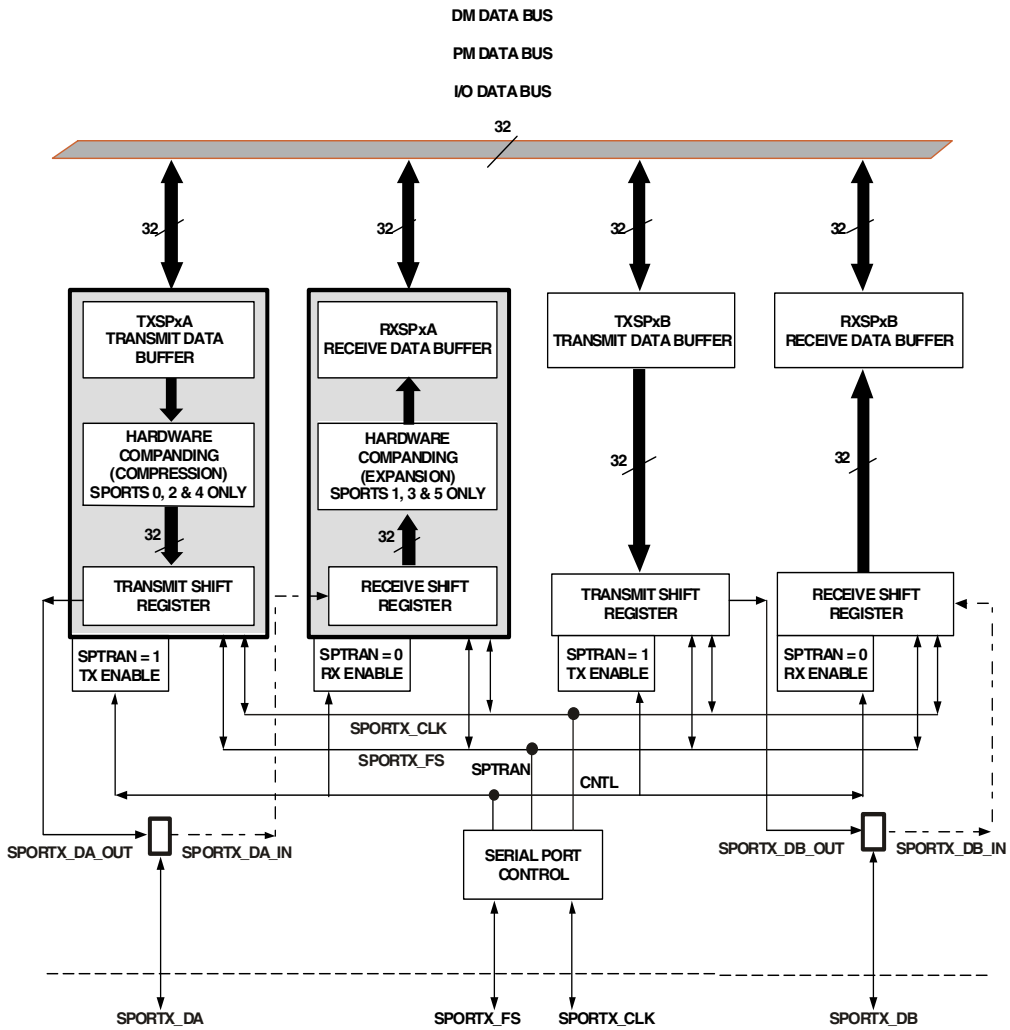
DM DATA BUS

PM DATA BUS

I/O DATA BUS

32

32

32

32

32

TXSPxA TRANSMIT DATA BUFFER

HARDWARE COMPANDING (COMPRESSION) SPORTS 0, 2 & 4 ONLY

32

TRANSMIT SHIFT REGISTER

SPTRAN = 1 TX ENABLE

RXSPxA RECEIVE DATA BUFFER

HARDWARE COMPANDING (EXPANSION) SPORTS 1, 3 & 5 ONLY

32

RECEIVE SHIFT REGISTER

SPTRAN = 0 RX ENABLE

TXSPxB TRANSMIT DATA BUFFER

32

TRANSMIT SHIFT REGISTER

SPTRAN = 1 TX ENABLE

RXSPxB RECEIVE DATA BUFFER

32

RECEIVE SHIFT REGISTER

SPTRAN = 0 RX ENABLE

SPORTX_CLK

SPORTX_FS

SPTRAN

CNTL

SPORTX_DA_OUT

SPORTX_DA_IN

SERIAL PORT CONTROL

SPORTX_DB_OUT

SPORTX_DB_IN

SPORTX_DA

SPORTX_FS

SPORTX_CLK

SPORTX_DB